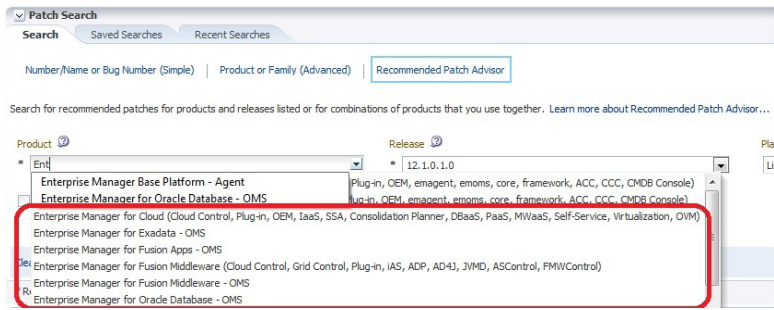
Patch Search

Search | Saved Searches | Recent Searches

Number/Name or Bug Number (Simple) | Product or Family (Advanced) | Recommended Patch Advisor

Search for recommended patches for products and releases listed or for combinations of products that you use together. Learn more about Recommended Patch Advisor...

Product

* Ent

Release

* 12.1.0.1.0

Pla

Li

Enterprise Manager Base Platform - Agent
Enterprise Manager for Oracle Database - OMS

Plug-in, OEM, emagent, emoms, core, framework, ACC, CCC, CMDB Console)
lug-in, OEM, emagent, emoms, core, framework, ACC, CCC, CMDB Console)

Enterprise Manager for Cloud (Cloud Control, Plug-in, OEM, IaaS, SSA, Consolidation Planner, DBaaS, PaaS, MWaaS, Self-Service, Virtualization, OVM)
Enterprise Manager for Exadata - OMS
Enterprise Manager for Fusion Apps - OMS
Enterprise Manager for Fusion Middleware (Cloud Control, Grid Control, Plug-in, iAS, ADP, AD4J, JVMD, ASControl, FMWControl)
Enterprise Manager for Fusion Middleware - OMS
Enterprise Manager for Oracle Database - OMS

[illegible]
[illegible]